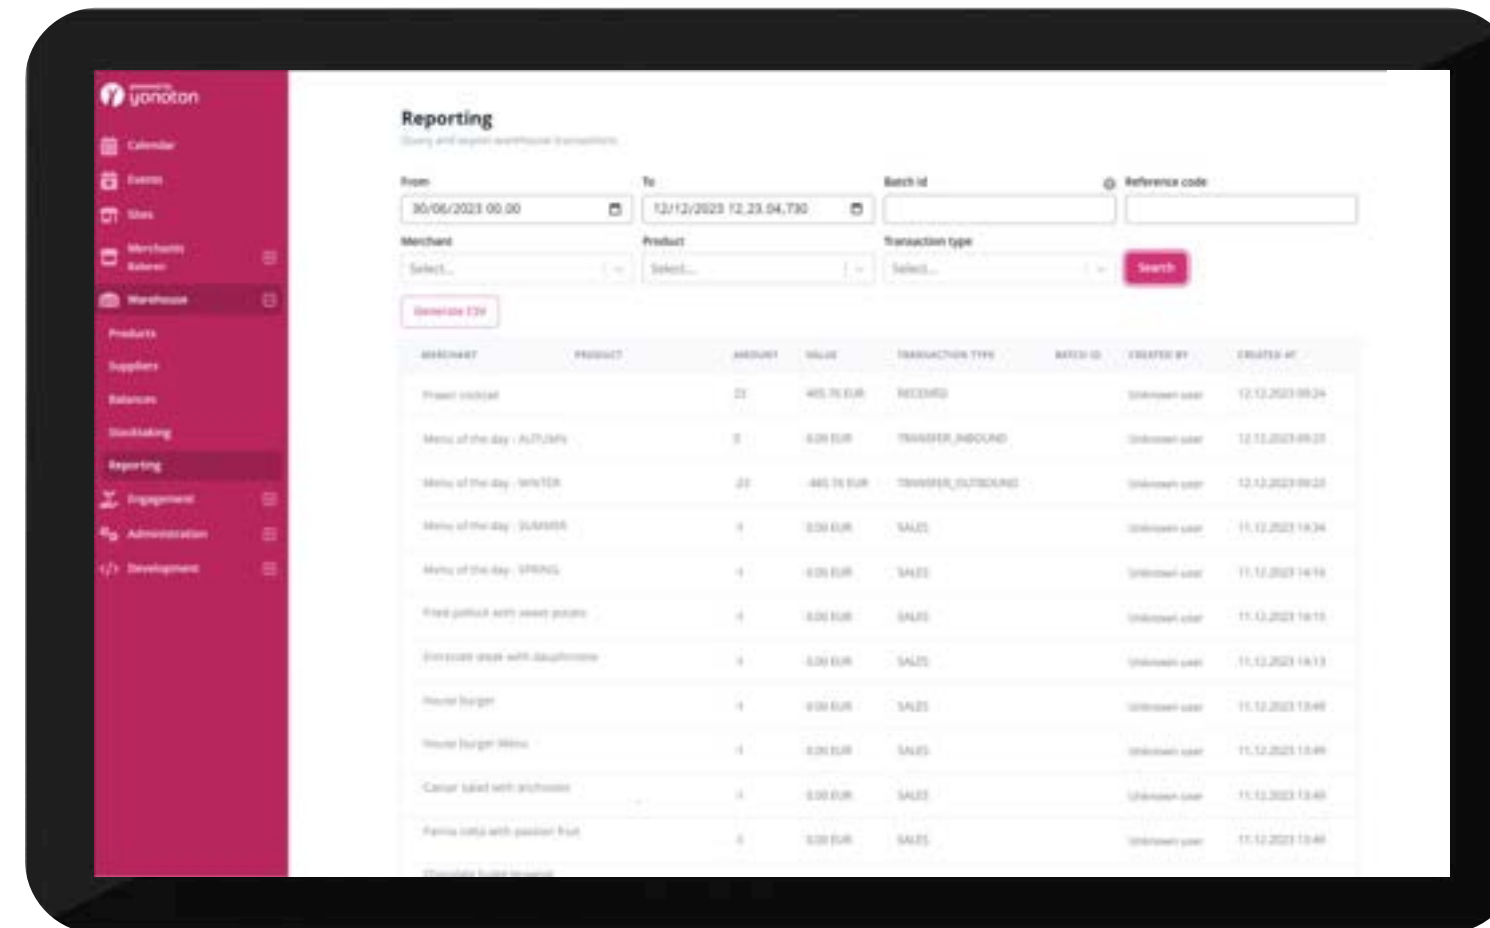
yonoton

Calendar
Events
Sites
Merchants
Warehouse
Products
Suppliers
Balances
Stocktaking
Reporting
Engagement
Administration
Development

Reporting
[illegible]

From
30/06/2023 00.00
To
12/12/2023 12.23.04.730
Batch id
Reference code
Merchant
Select...
Product
Select...
Transaction type
Select...
Search
Generate CSV

| MERCHANT | PRODUCT | AMOUNT | VALUE | TRANSACTION TYPE | BATCH ID | CREATED BY | CREATED AT |
|---|---|---|---|---|---|---|---|
| Frozen cocktail | | 23 | 465.76 EUR | RECEIVED | | Unknown user | 12.12.2023 09:24 |
| Menu of the day - AUTUMN | | 0 | 0.00 EUR | TRANSFER_INBOUND | | Unknown user | 12.12.2023 09:23 |
| Menu of the day - WINTER | | -23 | -465.76 EUR | TRANSFER_OUTBOUND | | Unknown user | 12.12.2023 09:23 |
| Menu of the day - SUMMER | | -1 | 0.00 EUR | SALES | | Unknown user | 11.12.2023 14:34 |
| Menu of the day - SPRING | | -1 | 0.00 EUR | SALES | | Unknown user | 11.12.2023 14:16 |
| Fried pollock with sweet potato | | -1 | 0.00 EUR | SALES | | Unknown user | 11.12.2023 14:15 |
| Entrecote steak with dauphinoise | | -1 | 0.00 EUR | SALES | | Unknown user | 11.12.2023 14:13 |
| House burger | | -1 | 0.00 EUR | SALES | | Unknown user | 11.12.2023 13:49 |
| House burger Menu | | -1 | 0.00 EUR | SALES | | Unknown user | 11.12.2023 13:49 |
| Caesar salad with anchovies | | -1 | 0.00 EUR | SALES | | Unknown user | 11.12.2023 13:49 |
| Panna cotta with passion fruit | | -1 | 0.00 EUR | SALES | | Unknown user | 11.12.2023 13:49 |
| Chocolate fudge brownie | | | | | | | |